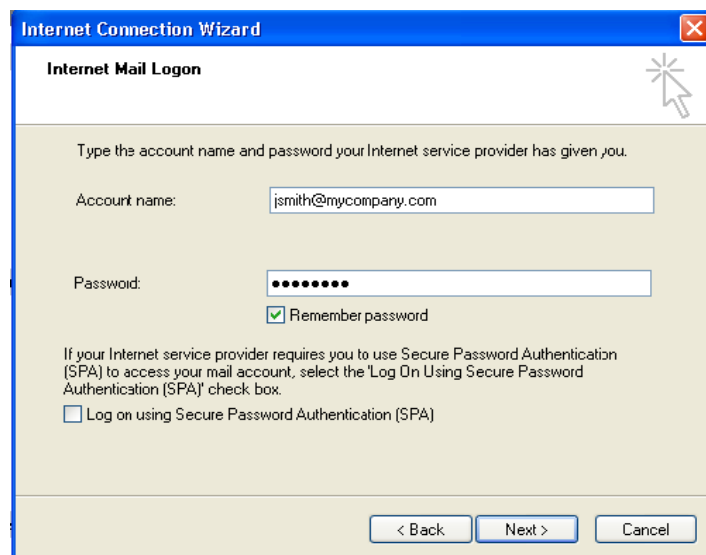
Internet Connection Wizard

Internet Mail Logon

Type the account name and password your Internet service provider has given you.

Account name: jsmith@mycompany.com

Password: ••••••••

Remember password

If your Internet service provider requires you to use Secure Password Authentication (SPA) to access your mail account, select the 'Log On Using Secure Password Authentication (SPA)' check box.

Log on using Secure Password Authentication (SPA)

< Back Next > Cancel